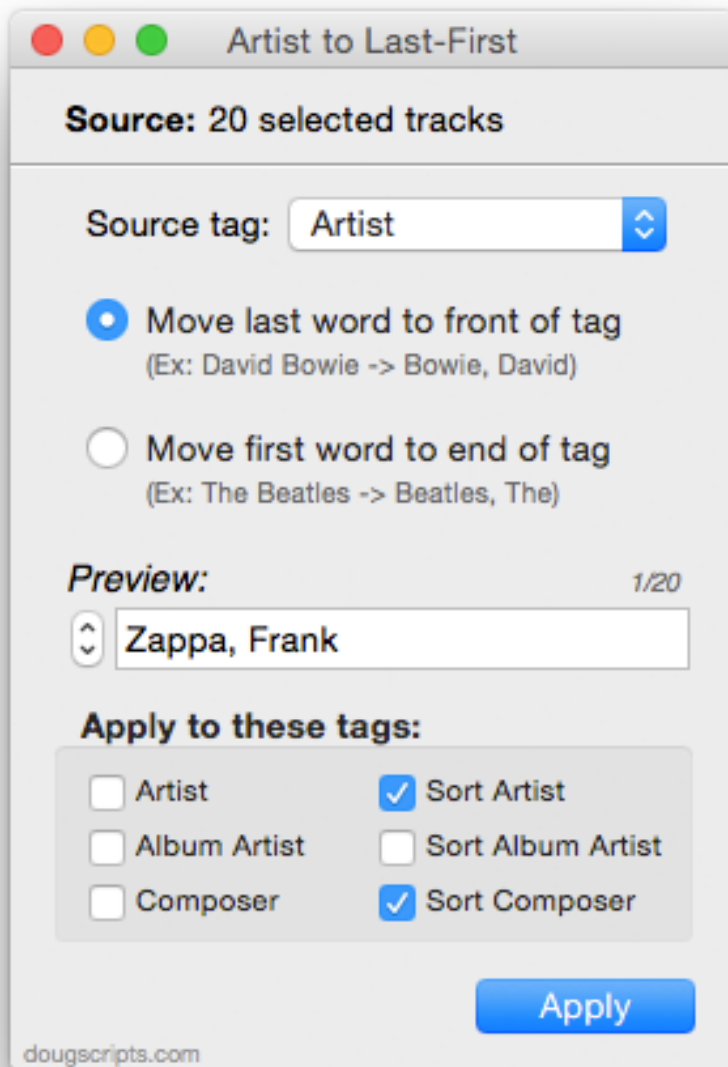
Artist to Last-First

**Source:** 20 selected tracks

Source tag: Artist

Move last word to front of tag
(Ex: David Bowie -> Bowie, David)

Move first word to end of tag
(Ex: The Beatles -> Beatles, The)

*Preview:* 1/20

Zappa, Frank

**Apply to these tags:**

Artist
Album Artist
Composer

Sort Artist
Sort Album Artist
Sort Composer

Apply

dougscripts.com